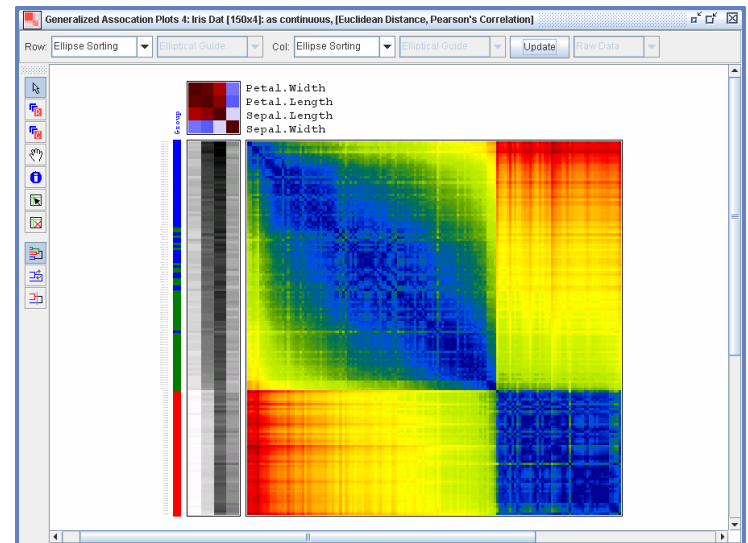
Generalized Assocation Plots 4: Iris Dat [150x4]: as continuous, [Euclidean Distance, Pearson's Correlation]

Row: Ellipse Sorting
Elliptical Guide
Col: Ellipse Sorting
Elliptical Guide
Update
Raw Data

Group
Petal.Width
Petal.Length
Sepal.Length
Sepal.Width